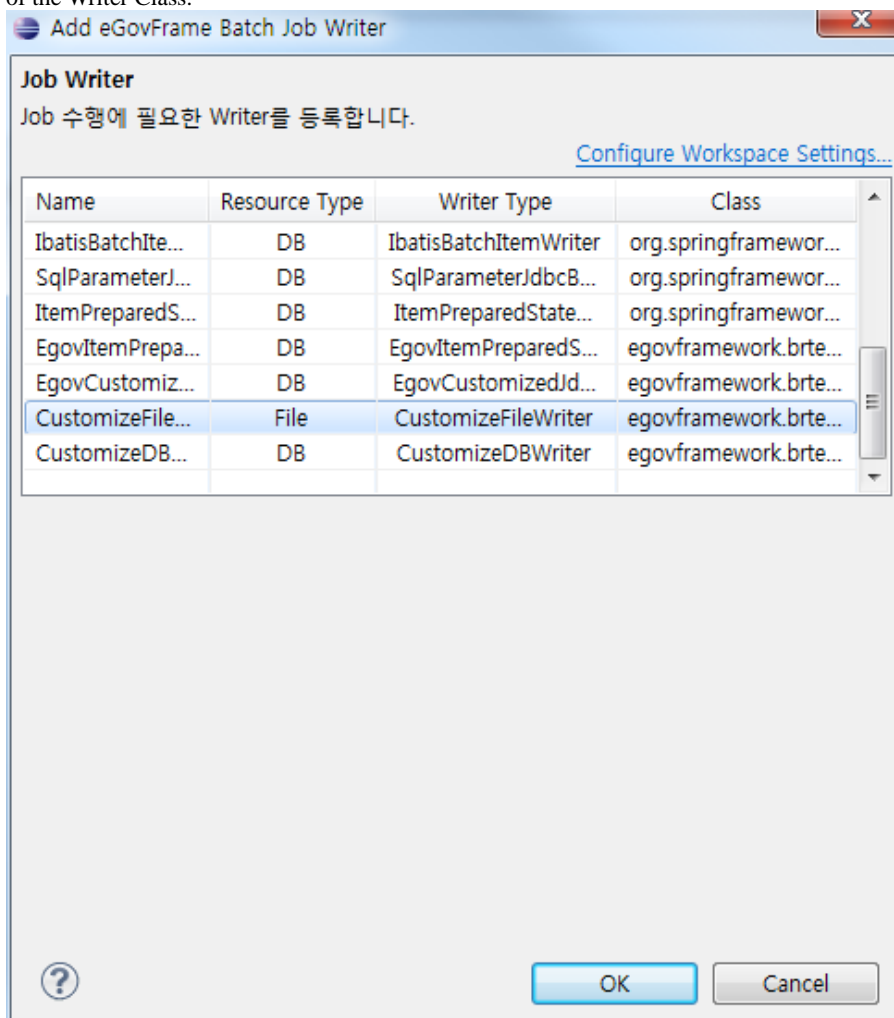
of the Writer Class.

Add eGovFrame Batch Job Writer

Job Writer

Job 수행에 필요한 Writer를 등록합니다.

Configure Workspace Settings...

| Name | Resource Type | Writer Type | Class |
|---|---|---|---|
| IbatisBatchIte... | DB | IbatisBatchItemWriter | org.springframewor... |
| SqlParameterJ... | DB | SqlParameterJdbcB... | org.springframewor... |
| ItemPreparedS... | DB | ItemPreparedState... | org.springframewor... |
| EgovItemPrepa... | DB | EgovItemPreparedS... | egovframework.brte... |
| EgovCustomiz... | DB | EgovCustomizedJd... | egovframework.brte... |
| CustomizeFile... | File | CustomizeFileWriter | egovframework.brte... |
| CustomizeDB... | DB | CustomizeDBWriter | egovframework.brte... |

OK

Cancel